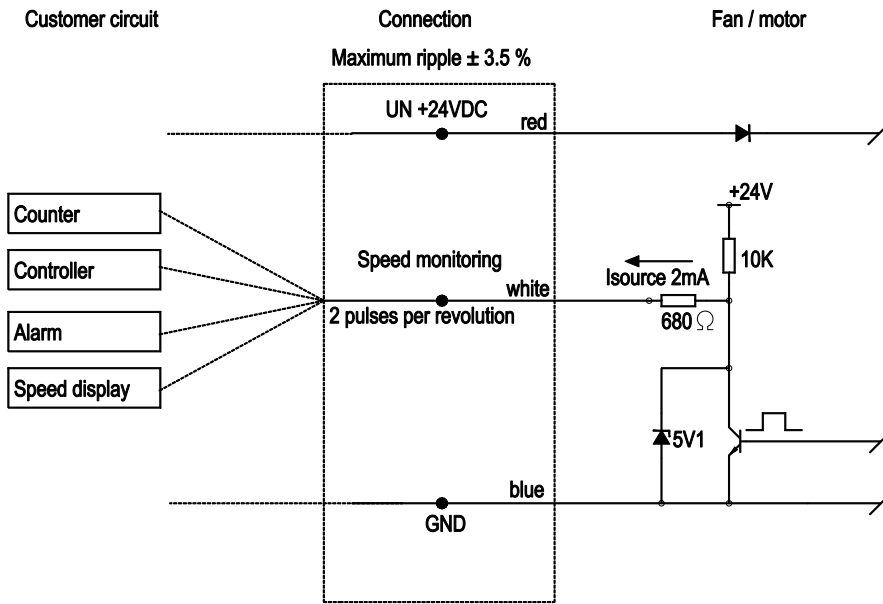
Customer circuit

Connection

Fan / motor

Maximum ripple ± 3.5 %

UN +24VDC

red

+24V

Counter

Controller

Alarm

Speed display

Speed monitoring

white

2 pulses per revolution

Isource 2mA

10K

680 $\Omega$

5V1

blue

GND